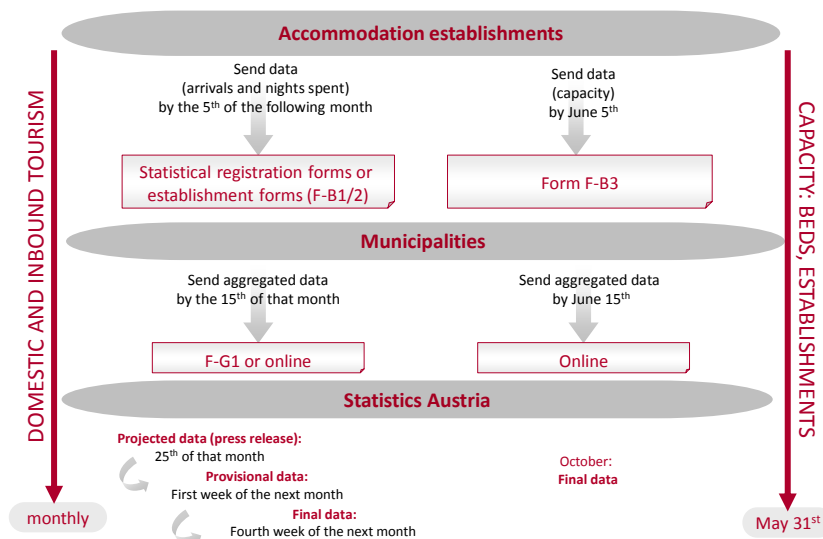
Accommodation establishments

DOMESTIC AND INBOUND TOURISM

Send data (arrivals and nights spent) by the 5$^{th}$ of the following month

Send data (capacity) by June 5$^{th}$

CAPACITY: BEDS, ESTABLISHMENTS

Statistical registration forms or establishment forms (F-B1/2)

Form F-B3

Municipalities

Send aggregated data by the 15$^{th}$ of that month

Send aggregated data by June 15$^{th}$

F-G1 or online

Online

Statistics Austria

Projected data (press release):
25$^{th}$ of that month

Provisional data:
First week of the next month

Final data:
Fourth week of the next month

October:
Final data

monthly

May 31$^{st}$